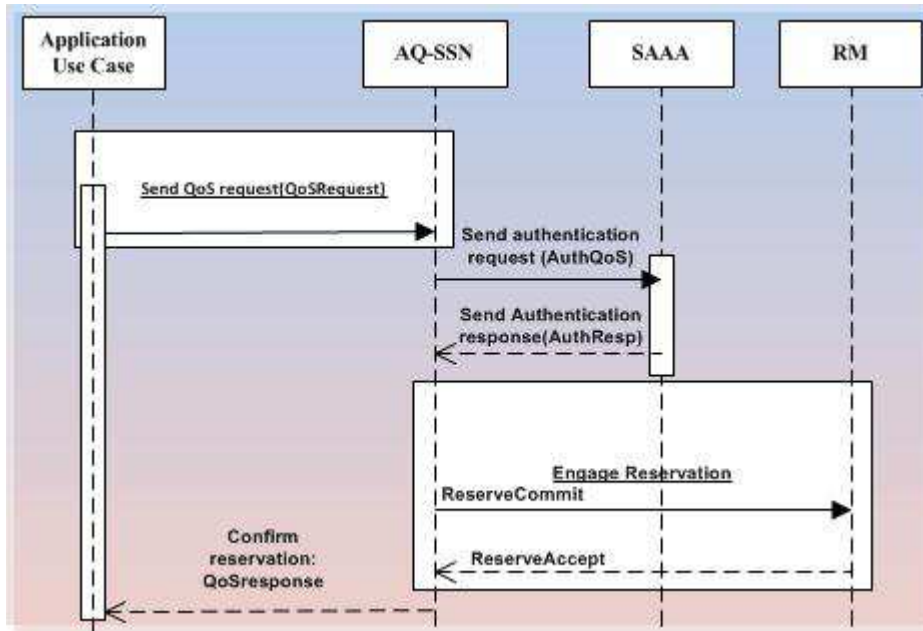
Application Use Case

AQ-SSN

SAAA

RM

Send QoS request(QoSRequest)

Send authentication request (AuthQoS)

Send Authentication response(AuthResp)

Engage Reservation

ReserveCommit

Confirm reservation: QoSresponse

ReserveAccept